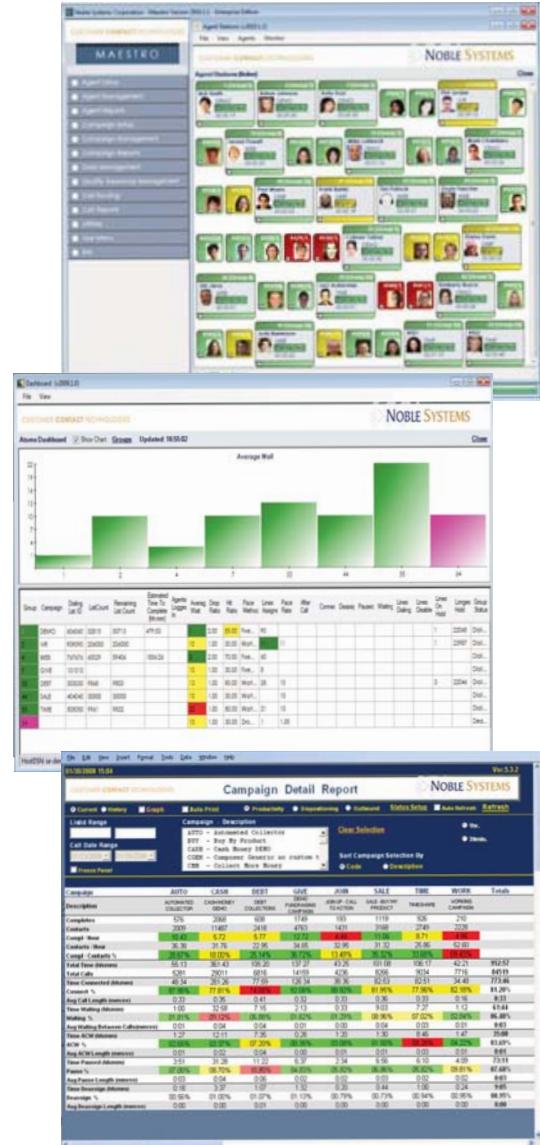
Noble Systems Corporation - Maestro Version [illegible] - Enterprise Edition

CUSTOMER CONTACT TECHNOLOGIES

MAESTRO

Agent Stations (Active)

File View Agents Monitor

NOBLE SYSTEMS

Close

Dashboard

File View

CUSTOMER CONTACT TECHNOLOGIES

NOBLE SYSTEMS

Atoms Dashboard Show Chart Groups Updated: 16:55:02

Close

Average Wait

| Group | Campaign | Dialing List ID | List Count | Remaining List Count | Estimated Time To Complete (hh:mm) | Agents Logged In | Average Wait | Drop Ratio | Hit Ratio | Pace Method | Lines Assigned | Pace Ratio | After Call | Connect | Dialed | Paused | Waiting | Lines Dialing | Lines Disabled | Lines On Hold | Longest Hold | Group Status |
|---|---|---|---|---|---|---|---|---|---|---|---|---|---|---|---|---|---|---|---|---|---|---|
| | DEMO | | | | | | | | | | | | | | | | | | | | | |
| | HR | | | | | | | | | | | | | | | | | | | | | |
| | WEB | | | | | | | | | | | | | | | | | | | | | |
| | GIVE | | | | | | | | | | | | | | | | | | | | | |
| | DEBT | | | | | | | | | | | | | | | | | | | | | |
| | SALE | | | | | | | | | | | | | | | | | | | | | |
| | TIME | | | | | | | | | | | | | | | | | | | | | |

File Edit View Insert Format Tools Data Window Help

Campaign Detail Report

NOBLE SYSTEMS

Current History Graph Auto Print Productivity Dispositioning Outbound Status Setup Auto Refresh Refresh

Listed Range

Call Date Range

Freeze Panel

Campaign Description

AUTO - Automated Collector
BUY - Buy My Product
CASH - Cash Money DEMO
COEN - Computer Generic as custom t
CMM - Collect More Money

Clear Selection

Sort Campaign Selection By
Code Description

| Campaign | AUTO | CASH | DEBT | GIVE | JOIN | SALE | TIME | WORK | Totals |
|---|---|---|---|---|---|---|---|---|---|
| Description | AUTOMATED COLLECTOR | CASH MONEY DEMO | DEBT COLLECTORS | GIVE FUNDRAISING CAMPAIGN | JOIN UP - CALL TO ACTION | SALE - BUY MY PRODUCT | TIMESHARE | WORKING CAMPAIGN | |
| Completes | 576 | 2068 | 608 | 1749 | 193 | 1119 | 926 | 210 | |
| Contacts | 2009 | 11467 | 2418 | 4763 | 1431 | 3168 | 2749 | 2228 | |
| Compl / Hour | | | | | | | | | |
| Contacts / Hour | | | | | | | | | |
| Compl / Contacts % | | | | | | | | | |
| Total Time (hh:mm) | | | | | | | | | |
| Total Calls | | | | | | | | | |
| Time Connected (hh:mm) | | | | | | | | | |
| Connect % | | | | | | | | | |
| Avg Call Length (mm:ss) | | | | | | | | | |
| Time Waiting (hh:mm) | | | | | | | | | |
| Waiting % | | | | | | | | | |
| Avg Waiting Between Calls (mm:ss) | | | | | | | | | |
| Time ACW (hh:mm) | | | | | | | | | |
| ACW % | | | | | | | | | |
| Avg ACW Length (mm:ss) | | | | | | | | | |
| Time Paused (hh:mm) | | | | | | | | | |
| Pause % | | | | | | | | | |
| Avg Pause Length (mm:ss) | | | | | | | | | |
| Time Beverage (hh:mm) | | | | | | | | | |
| Beverage % | | | | | | | | | |
| Avg Beverage Length (mm:ss) | | | | | | | | | |